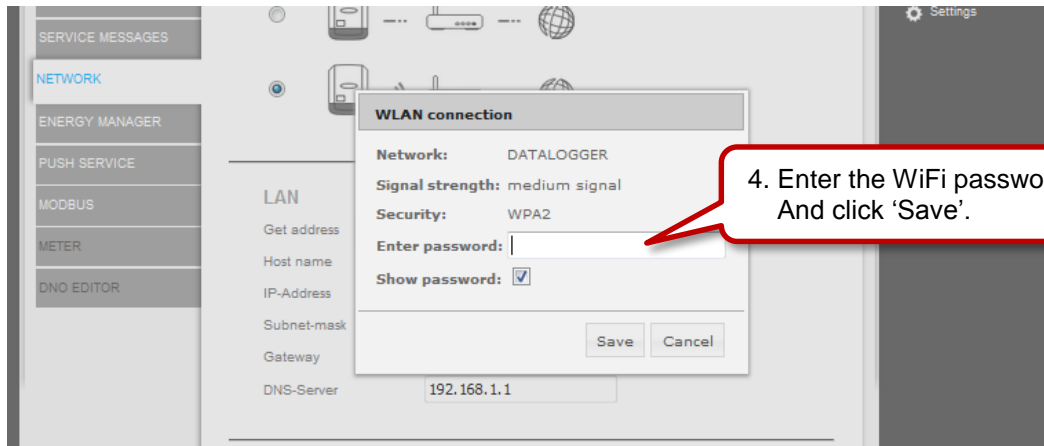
SERVICE MESSAGES
NETWORK
ENERGY MANAGER
PUSH SERVICE
MODBUS
METER
DNO EDITOR

Settings

WLAN connection

Network: DATALOGGER
Signal strength: medium signal
Security: WPA2
Enter password:
Show password: ☑

Save Cancel

4. Enter the WiFi passwo
And click 'Save'.

LAN
Get address
Host name
IP-Address
Subnet-mask
Gateway
DNS-Server 192.168.1.1